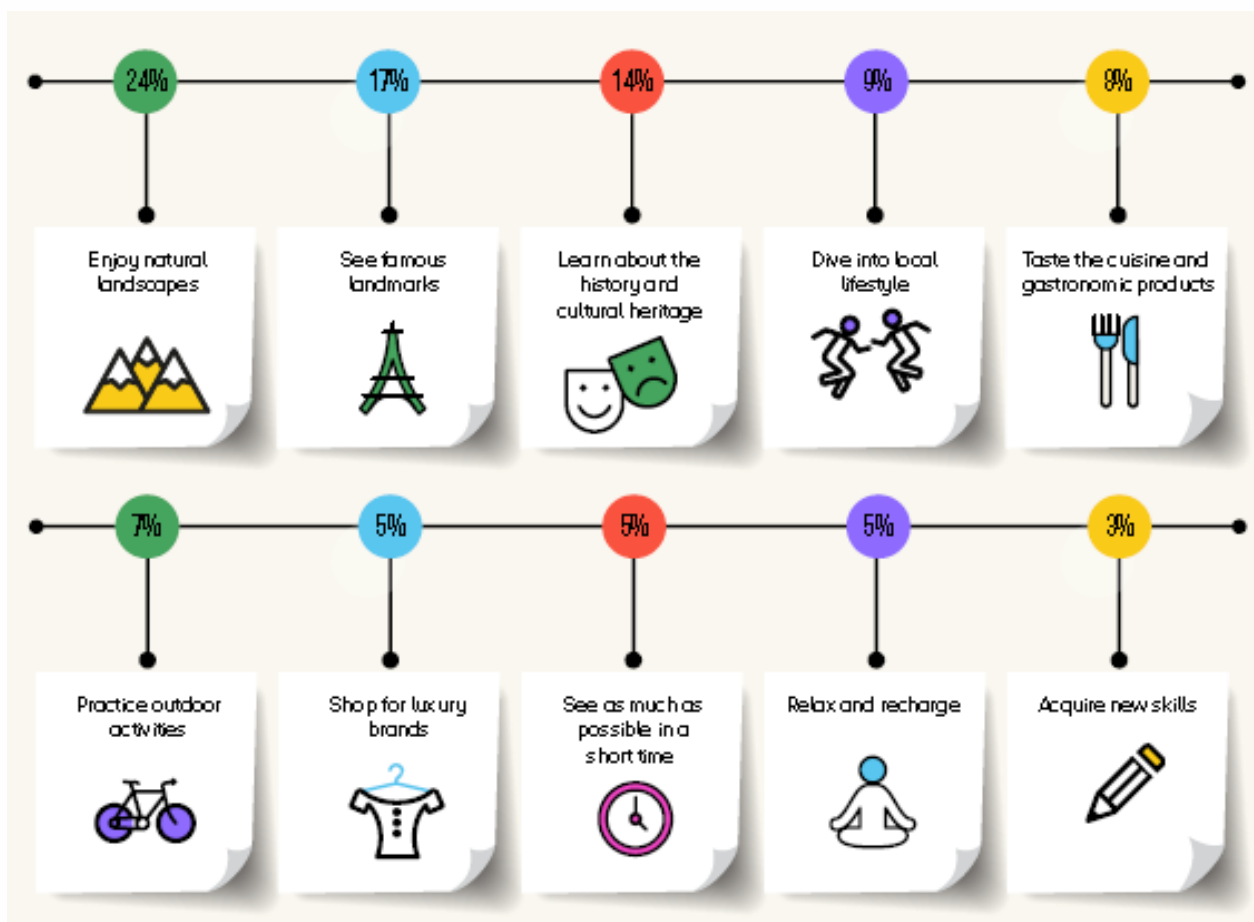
24%
Enjoy natural landscapes

17%
See famous landmarks

14%
Learn about the history and cultural heritage

9%
Dive into local lifestyle

8%
Taste the cuisine and gastronomic products

7%
Practice outdoor activities

5%
Shop for luxury brands

5%
See as much as possible in a short time

5%
Relax and recharge

3%
Acquire new skills